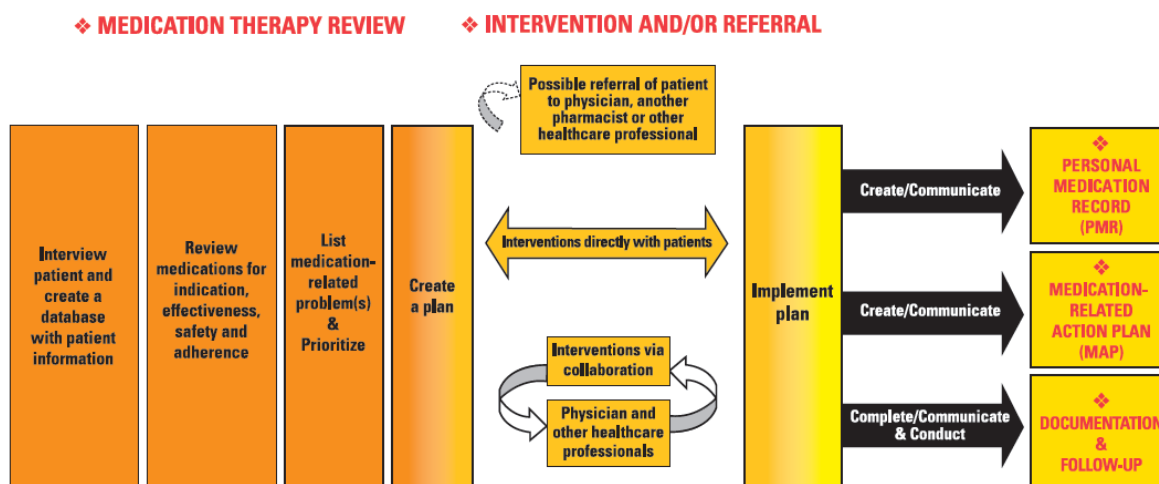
❖ MEDICATION THERAPY REVIEW

❖ INTERVENTION AND/OR REFERRAL

Possible referral of patient to physician, another pharmacist or other healthcare professional

Interview patient and create a database with patient information

Review medications for indication, effectiveness, safety and adherence

List medication-related problem(s) & Prioritize

Create a plan

Interventions directly with patients

Interventions via collaboration

Physician and other healthcare professionals

Implement plan

Create/Communicate

Create/Communicate

Complete/Communicate & Conduct

❖ PERSONAL MEDICATION RECORD (PMR)

❖ MEDICATION-RELATED ACTION PLAN (MAP)

❖ DOCUMENTATION & FOLLOW-UP